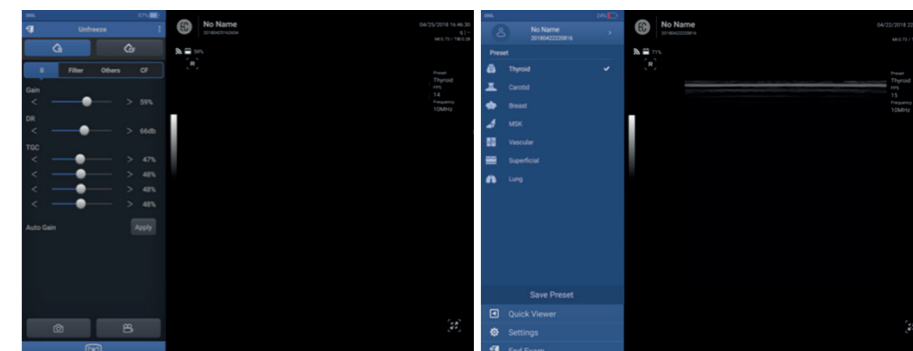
Unfreeze

B Filter Others CF

Gain
< > 59%

DR
< > 66db

TGC
< > 47%
< > 48%
< > 48%
< > 48%

Auto Gain Apply

No Name

04/25/2018 16:46:30

Preset
Thyroid
FPS
14
Frequency
10MHz

No Name
20180422220816

Preset
Thyroid
Carotid
Breast
MSK
Vascular
Superficial
Lung

Save Preset

Quick Viewer
Settings
End Exam

No Name

04/22/2018 22

Preset
Thyroid
FPS
15
Frequency
10MHz